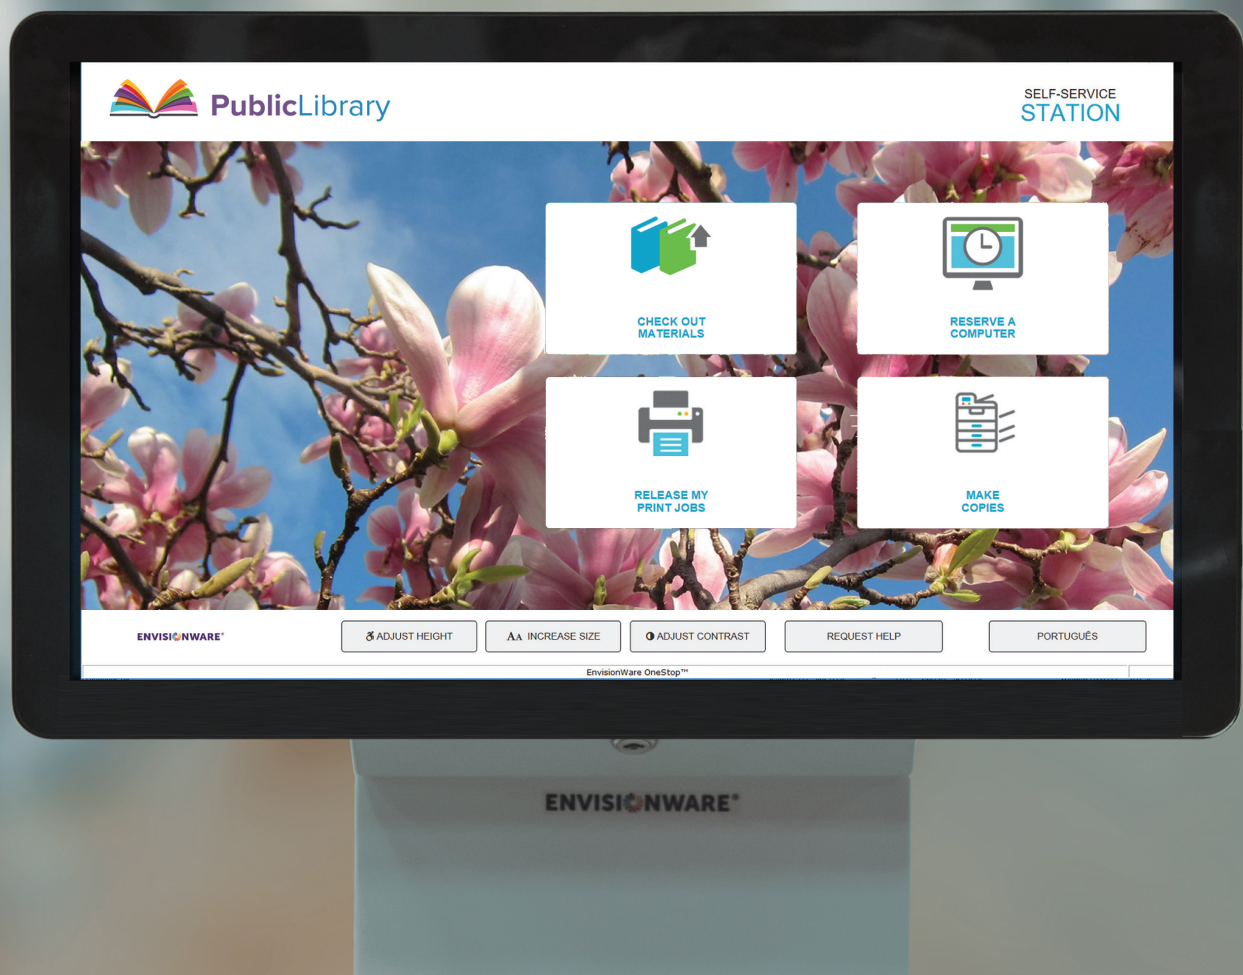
PublicLibrary

SELF-SERVICE
STATION

CHECK OUT MATERIALS

RESERVE A COMPUTER

RELEASE MY PRINT JOBS

MAKE COPIES

ENVISIONWARE®

ADJUST HEIGHT

AA INCREASE SIZE

ADJUST CONTRAST

REQUEST HELP

PORTUGUÊS

EnvisionWare OneStop™

ENVISIONWARE®